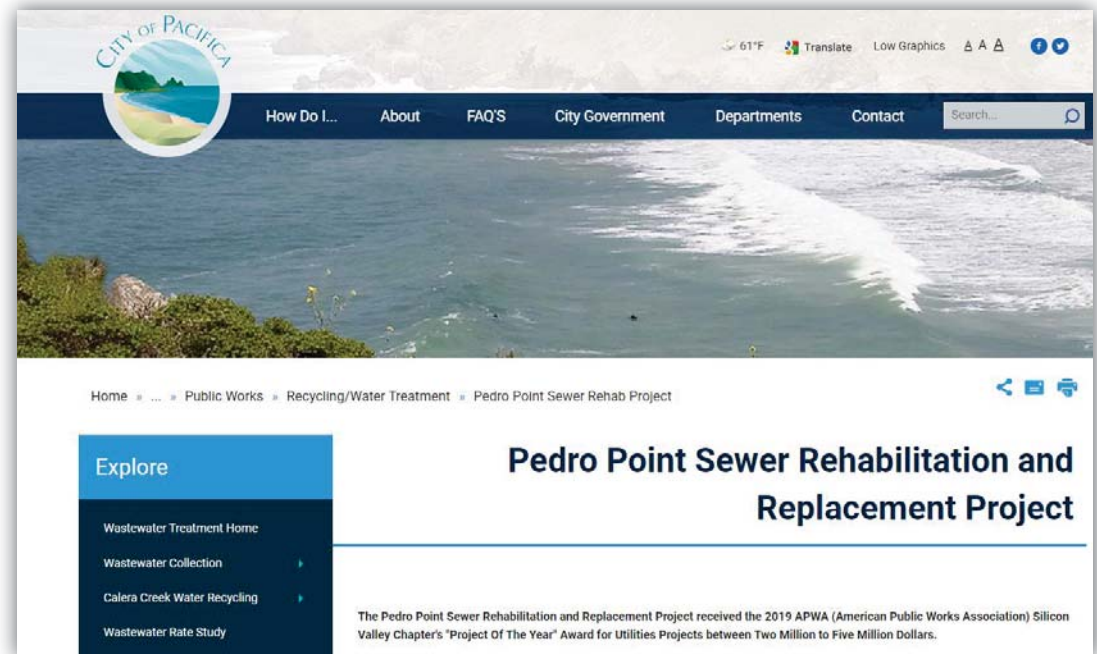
CITY OF PACIFICA

61°F Translate Low Graphics A A A

How Do I... About FAQ'S City Government Departments Contact Search...

Home » ... » Public Works » Recycling/Water Treatment » Pedro Point Sewer Rehab Project

Explore

Wastewater Treatment Home

Wastewater Collection

Calera Creek Water Recycling

Wastewater Rate Study

Pedro Point Sewer Rehabilitation and Replacement Project

The Pedro Point Sewer Rehabilitation and Replacement Project received the 2019 APWA (American Public Works Association) Silicon Valley Chapter's "Project Of The Year" Award for Utilities Projects between Two Million to Five Million Dollars.